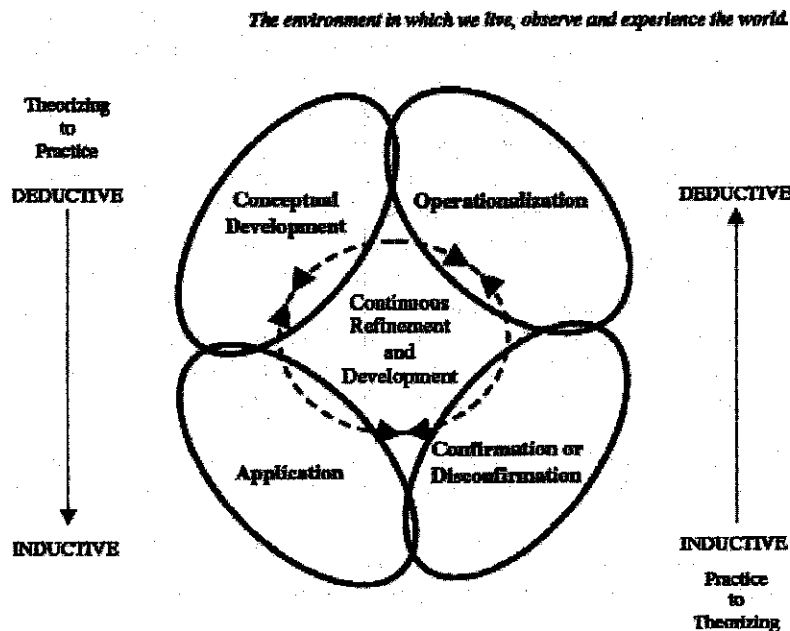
The environment in which we live, observe and experience the world.

Theorizing to Practice

DEDUCTIVE

INDUCTIVE

Conceptual Development

Operationalization

Continuous Refinement and Development

Application

Confirmation or Disconfirmation

DEDUCTIVE

INDUCTIVE

Practice to Theorizing